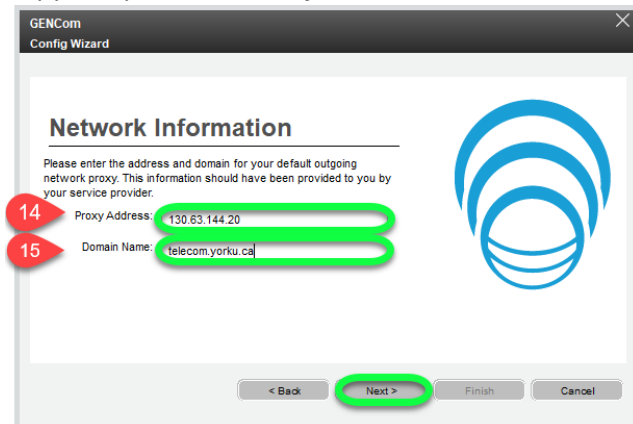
GENCom
Config Wizard

Network Information

Please enter the address and domain for your default outgoing network proxy. This information should have been provided to you by your service provider.

14
Proxy Address: 130.63.144.20

15
Domain Name: telecom.yorku.ca

< Back
Next >
Finish
Cancel